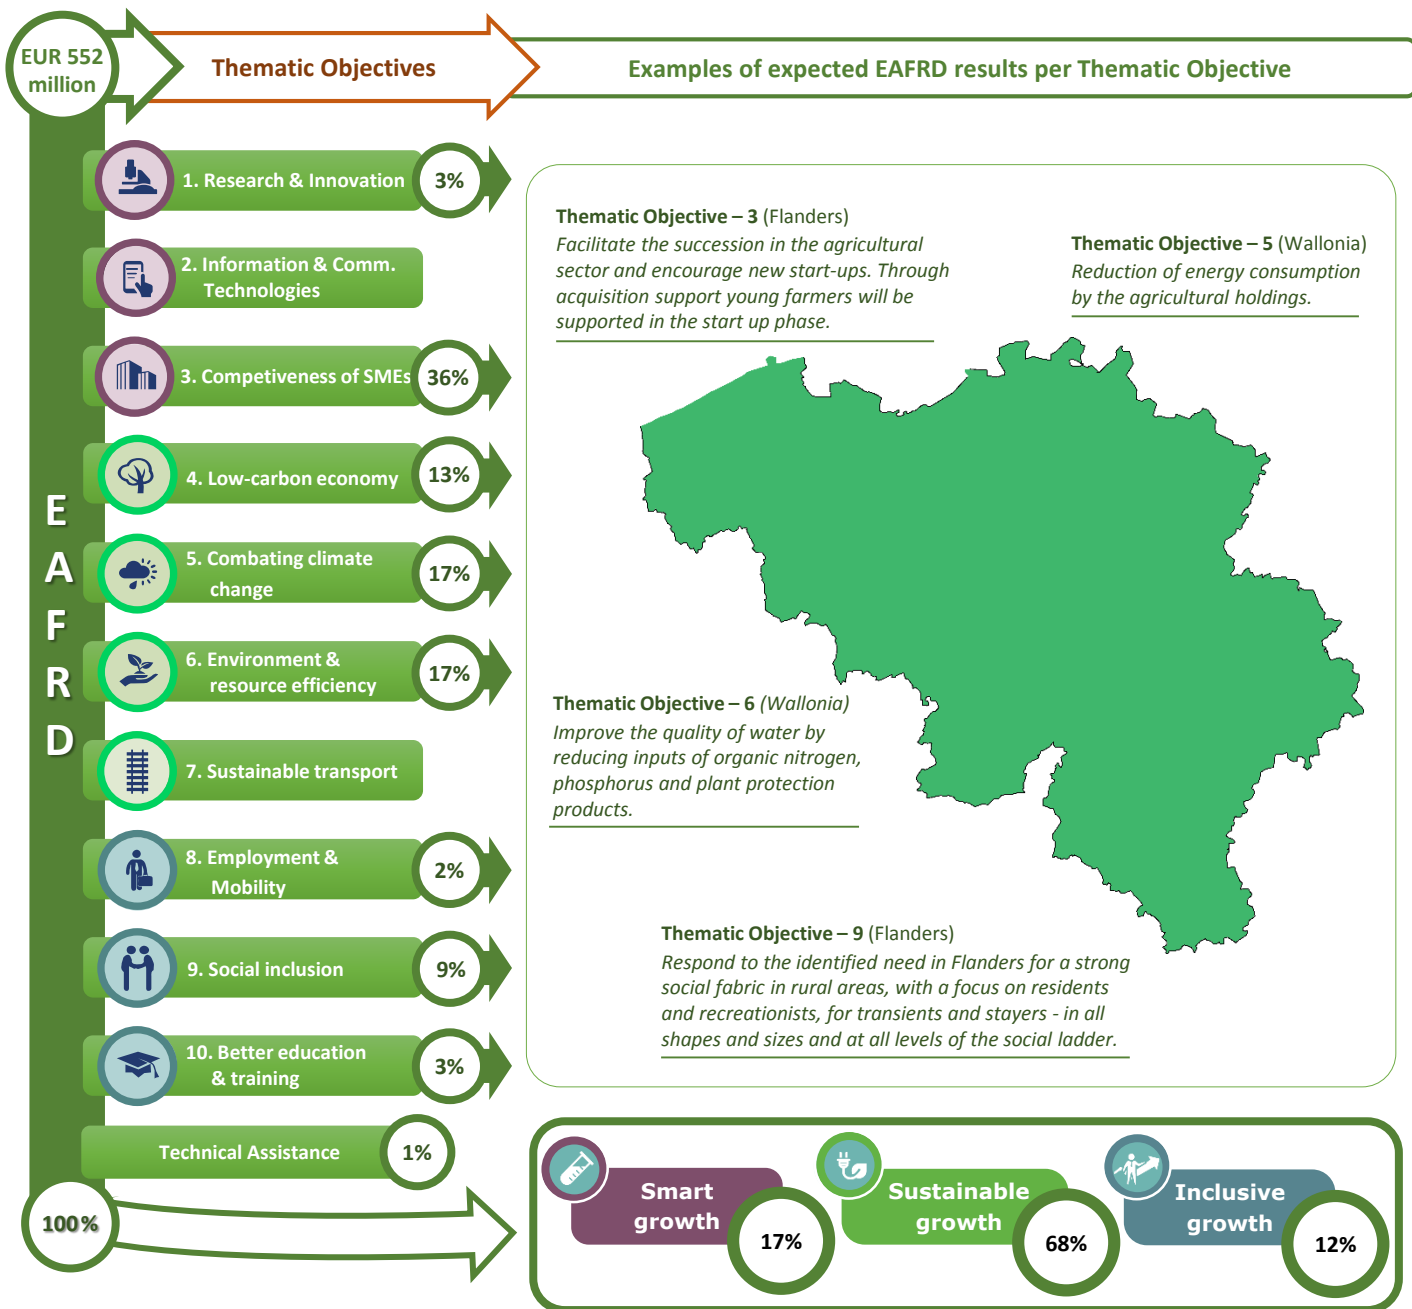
EUR 552 million

Thematic Objectives

Examples of expected EAFRD results per Thematic Objective

EAFRD

1. Research & Innovation 3%

2. Information & Comm. Technologies

3. Competiveness of SMEs 36%

4. Low-carbon economy 13%

5. Combating climate change 17%

6. Environment & resource efficiency 17%

7. Sustainable transport

8. Employment & Mobility 2%

9. Social inclusion 9%

10. Better education & training 3%

Technical Assistance 1%

100%

Thematic Objective – 3 (Flanders)
Facilitate the succession in the agricultural sector and encourage new start-ups. Through acquisition support young farmers will be supported in the start up phase.

Thematic Objective – 5 (Wallonia)
Reduction of energy consumption by the agricultural holdings.

Thematic Objective – 6 (Wallonia)
Improve the quality of water by reducing inputs of organic nitrogen, phosphorus and plant protection products.

Thematic Objective – 9 (Flanders)
Respond to the identified need in Flanders for a strong social fabric in rural areas, with a focus on residents and recreationists, for transients and stayers - in all shapes and sizes and at all levels of the social ladder.

Smart growth 17%

Sustainable growth 68%

Inclusive growth 12%